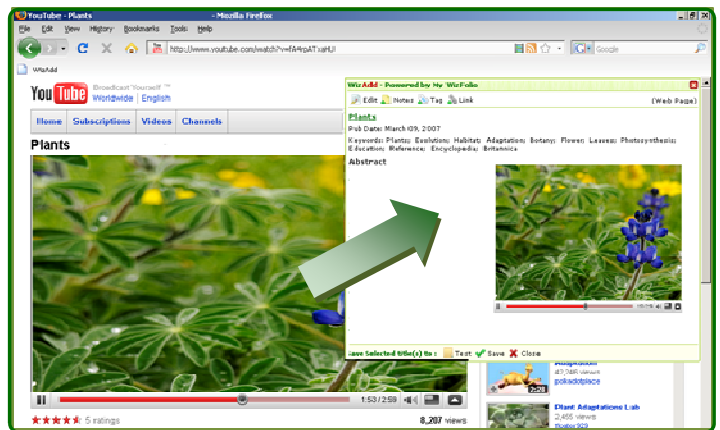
YouTube - Plants - Mozilla Firefox

File Edit View History Bookmarks Tools Help

http://www.youtube.com/watch?v=fA4rpAT:aHU

Google

WizAdd

YouTube Broadcast Yourself™ Worldwide English

Home Subscriptions Videos Channels

Plants

1:53 / 2:59

5 ratings

8,207 views

WizAdd - Powered by the WizFolio

Edit Notes Tag Link

(Web Page)

Plants

Pub Date: March 09, 2007

Keywords: Plants; Evolution; Habitats; Adaptation; Botany; Flower; Leaves; Photosynthesis; Education; Reference; Encyclopedia; Britannica

Abstract

Save Selected Title(s) to: Test Save Close

Adaptations

pokadotplace

Plant Adaptations Lab

2,455 views

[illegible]